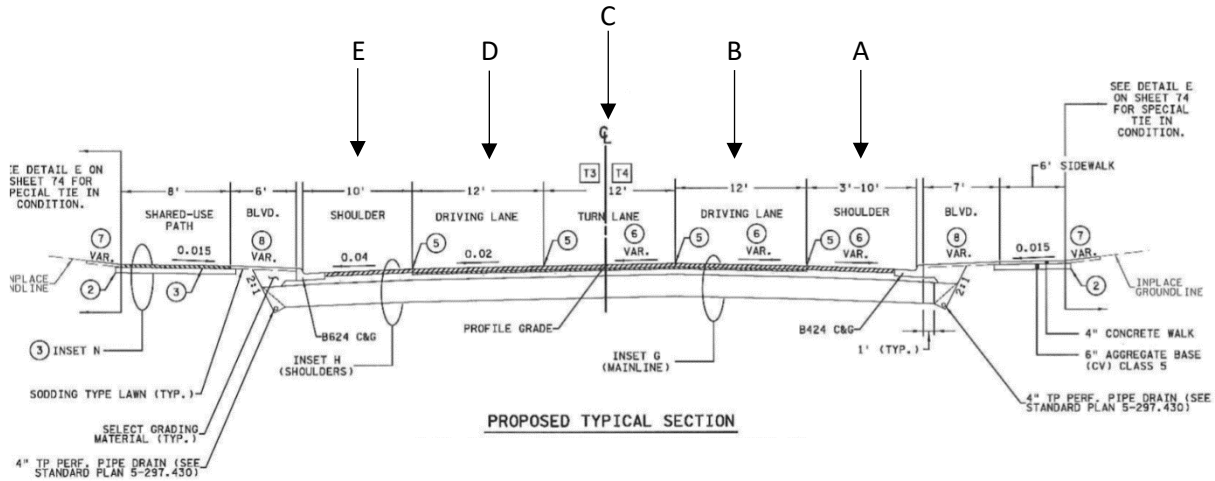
C

E D B A

SEE DETAIL E ON SHEET 74 FOR SPECIAL TIE IN CONDITION.

E DETAIL E ON SHEET 74 FOR PECIAL TIE IN CONDITION.

8' 6' 10' 12' 12' 12' 3'-10' 7' 6' SIDEWALK

T3 T4

SHARED-USE PATH

BLVD.

SHOULDER

DRIVING LANE

TURN LANE

DRIVING LANE

SHOULDER

BLVD.

7 VAR.

0.015

8 VAR.

0.04

5

0.02

5

6 VAR.

5

6 VAR.

5

6 VAR.

8 VAR.

0.015

7 VAR.

INPLACE NDLINE

2

3

2:1

2:1

2

INPLACE GROUNDLINE

3 INSET N

B624 C&G

PROFILE GRADE

B424 C&G

4" CONCRETE WALK

INSET H (SHOULDERS)

INSET G (MAINLINE)

1' (TYP.)

6" AGGREGATE BASE (CV) CLASS 5

SODDING TYPE LAWN (TYP.)

4" TP PERF. PIPE DRAIN (SEE STANDARD PLAN 5-297.430)

SELECT GRADING MATERIAL (TYP.)

PROPOSED TYPICAL SECTION

4" TP PERF. PIPE DRAIN (SEE STANDARD PLAN 5-297.430)